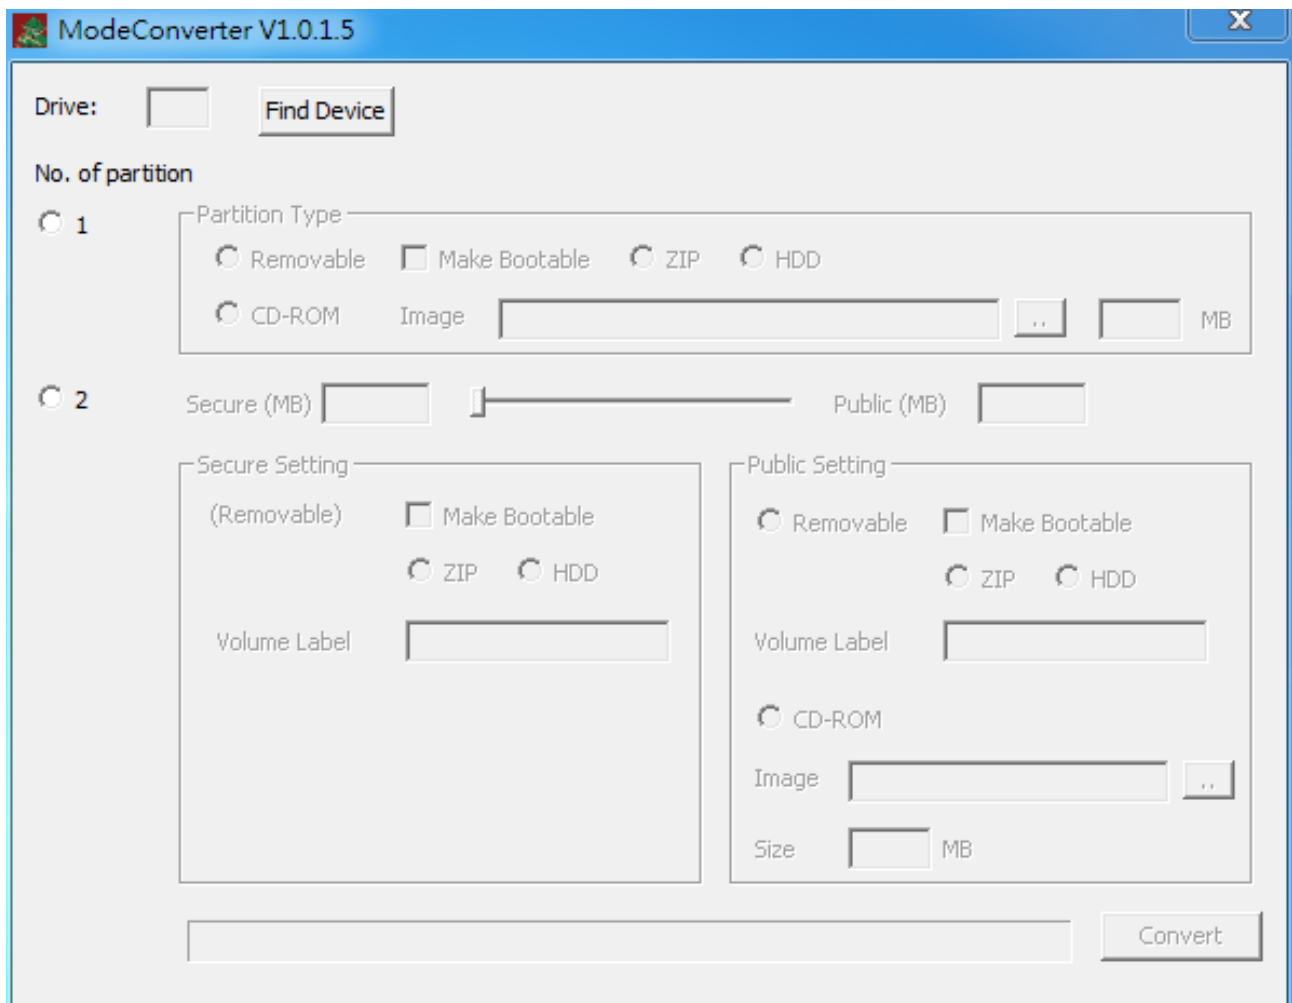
ModeConverter V1.0.1.5

X

Drive:

Find Device

No. of partition

1

Partition Type

Removable

Make Bootable

ZIP

HDD

CD-ROM

Image

...

MB

2

Secure (MB)

Public (MB)

Secure Setting

(Removable)

Make Bootable

ZIP

HDD

Volume Label

Public Setting

Removable

Make Bootable

ZIP

HDD

Volume Label

CD-ROM

Image

...

Size

MB

Convert